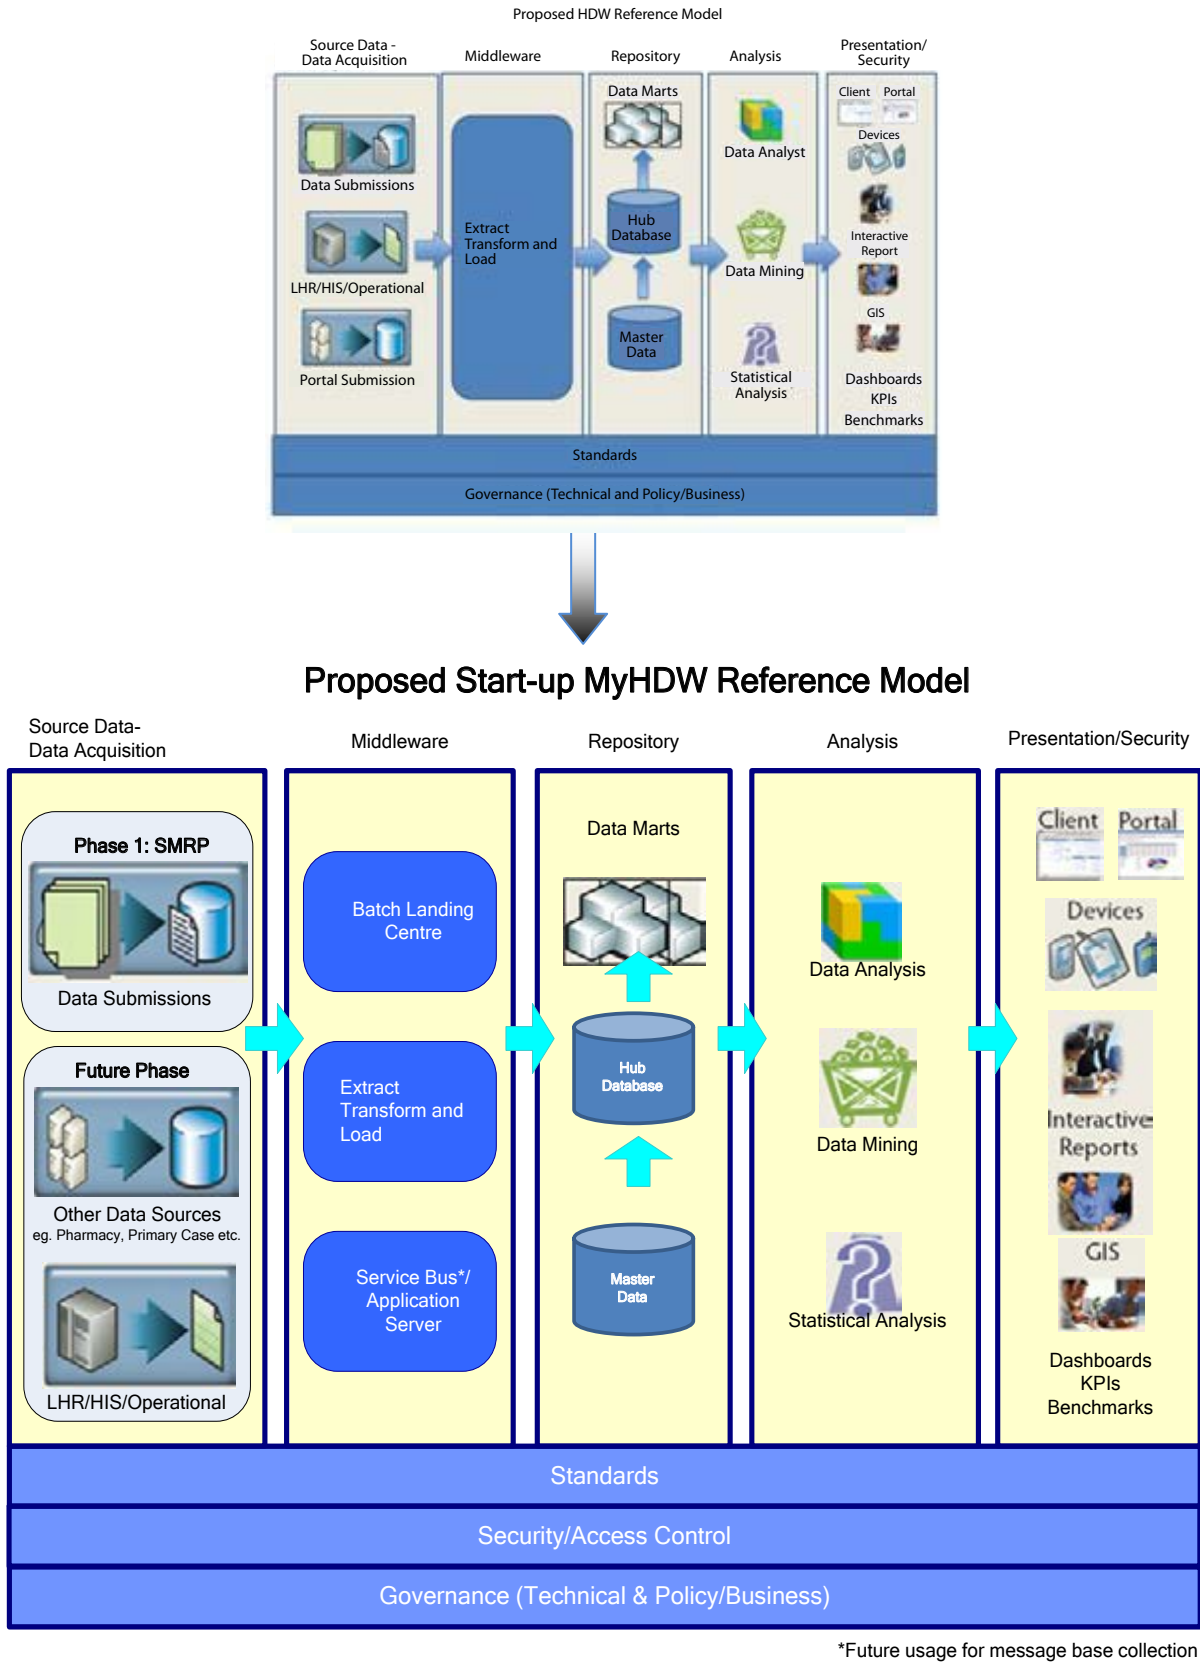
Proposed HDW Reference Model

Source Data - Data Acquisition

Middleware

Repository

Analysis

Presentation/ Security

Data Submissions

LHR/HIS/Operational

Portal Submission

Extract Transform and Load

Data Marts

Hub Database

Master Data

Data Analyst

Data Mining

Statistical Analysis

Client

Portal

Devices

Interactive Report

GIS

Dashboards

KPIs

Benchmarks

Standards

Governance (Technical and Policy/Business)

Proposed Start-up MyHDW Reference Model

Source Data- Data Acquisition

Middleware

Repository

Analysis

Presentation/Security

Phase 1: SMRP

Data Submissions

Future Phase

Other Data Sources

eg. Pharmacy, Primary Case etc.

LHR/HIS/Operational

Batch Landing Centre

Extract Transform and Load

Service Bus*/ Application Server

Data Marts

Hub Database

Master Data

Data Analysis

Data Mining

Statistical Analysis

Client

Portal

Devices

Interactive Reports

GIS

Dashboards

KPIs

Benchmarks

Standards

Security/Access Control

Governance (Technical & Policy/Business)

*Future usage for message base collection